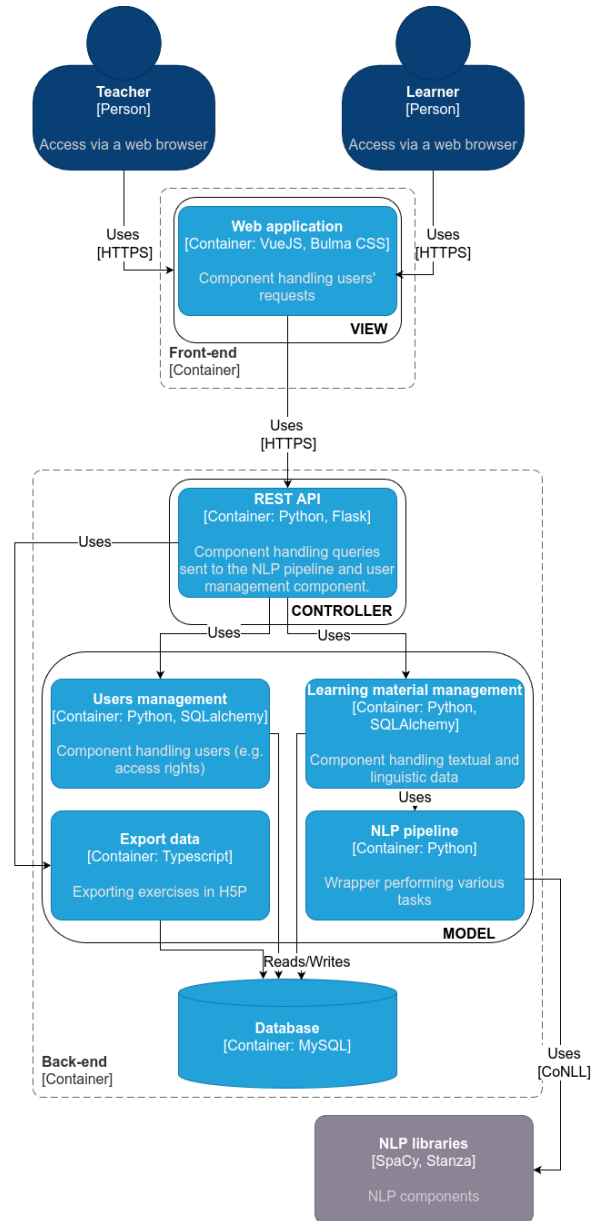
Teacher
[Person]

Access via a web browser

Learner
[Person]

Access via a web browser

Uses
[HTTPS]

Uses
[HTTPS]

Web application
[Container: VueJS, Bulma CSS]

Component handling users' requests

VIEW

Front-end
[Container]

Uses
[HTTPS]

REST API
[Container: Python, Flask]

Component handling queries sent to the NLP pipeline and user management component.

CONTROLLER

Uses

Uses

Uses

Users management
[Container: Python, SQLalchemy]

Component handling users (e.g. access rights)

Learning material management
[Container: Python, SQLAlchemy]

Component handling textual and linguistic data

Uses

Export data
[Container: Typescript]

Exporting exercises in H5P

NLP pipeline
[Container: Python]

Wrapper performing various tasks

MODEL

Reads/Writes

Database
[Container: MySQL]

Back-end
[Container]

Uses
[CoNLL]

NLP libraries
[SpaCy, Stanza]

NLP components